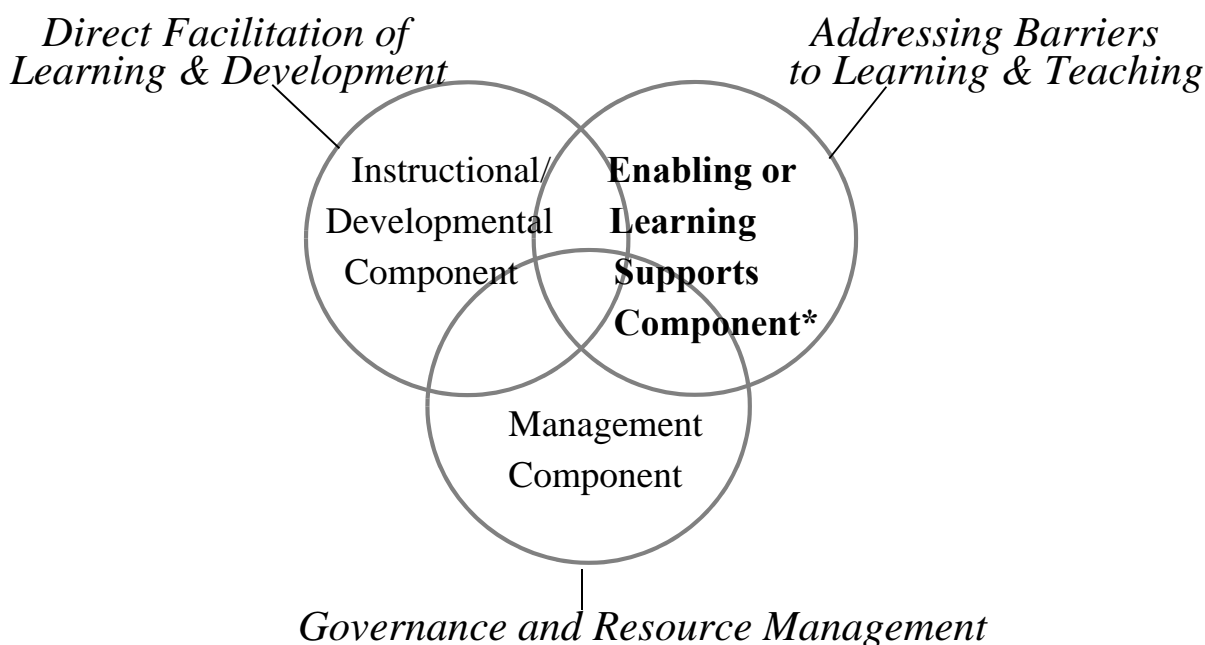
Direct Facilitation of Learning & Development

Addressing Barriers to Learning & Teaching

Instructional/ Developmental Component

Enabling or Learning Supports Component*

Management Component

Governance and Resource Management